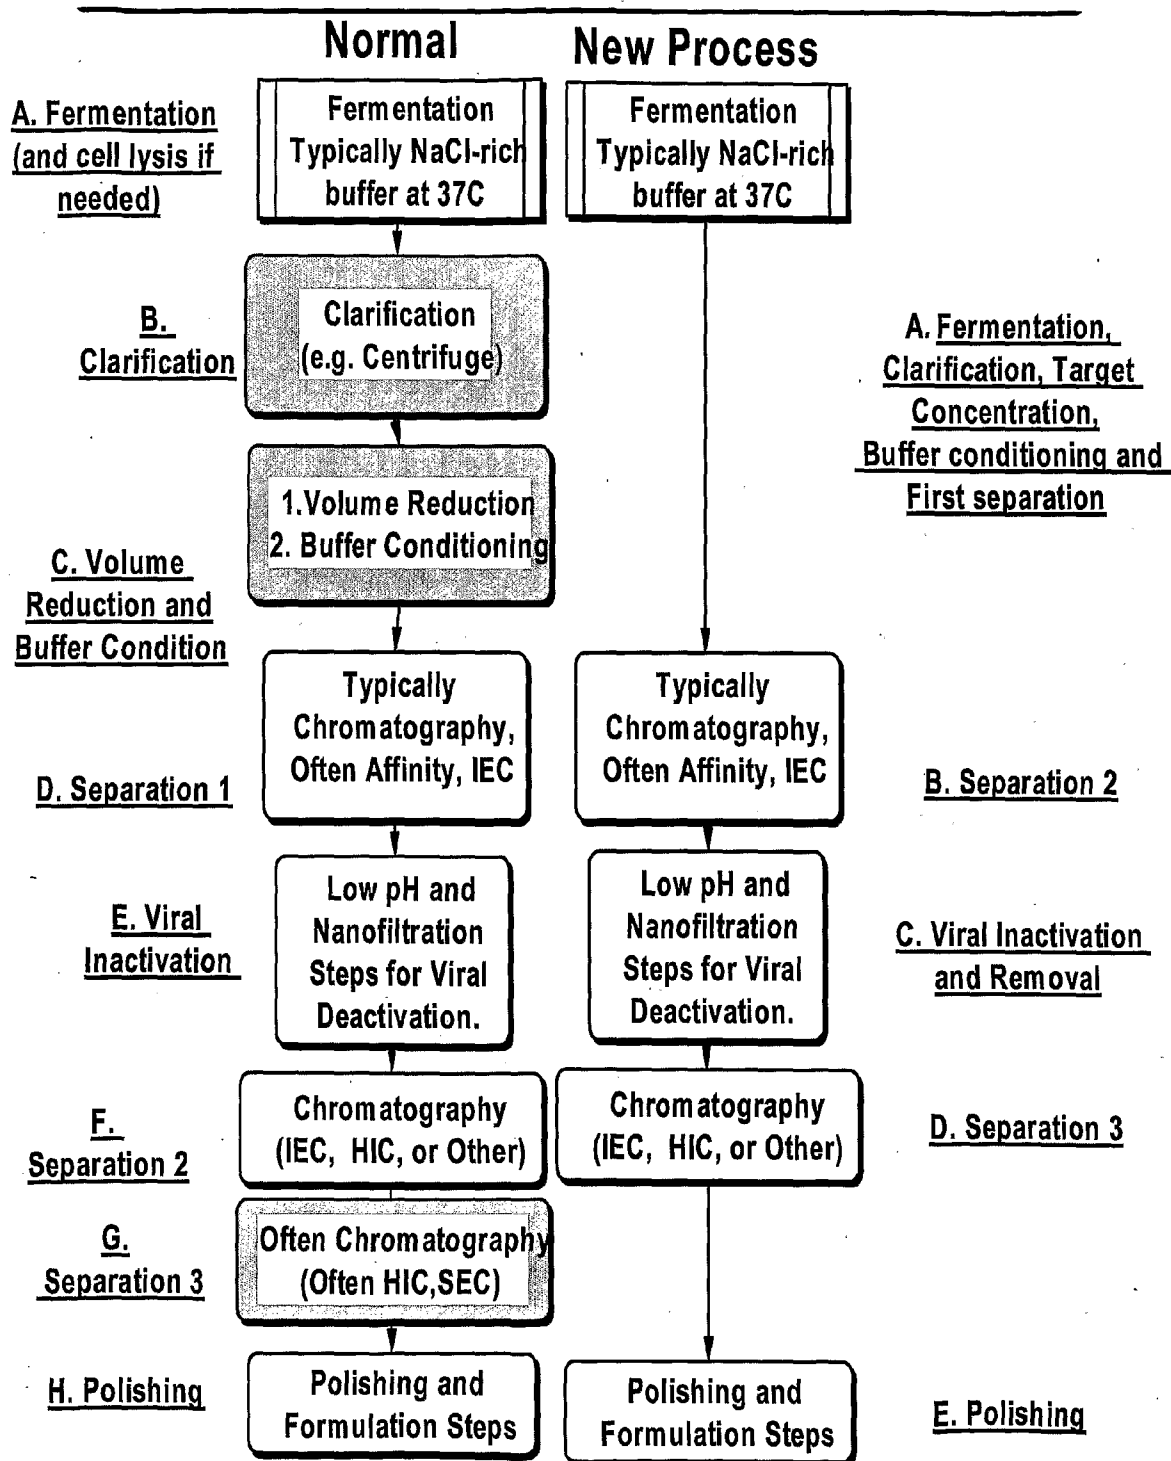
Normal

New Process

A. Fermentation (and cell lysis if needed)

Fermentation Typically NaCl-rich buffer at 37C

Fermentation Typically NaCl-rich buffer at 37C

B. Clarification

Clarification (e.g. Centrifuge)

A. Fermentation, Clarification, Target Concentration, Buffer conditioning and First separation

1.Volume Reduction
2. Buffer Conditioning

C. Volume Reduction and Buffer Condition

Typically Chromatography, Often Affinity, IEC

Typically Chromatography, Often Affinity, IEC

D. Separation 1

B. Separation 2

E. Viral Inactivation

Low pH and Nanofiltration Steps for Viral Deactivation.

Low pH and Nanofiltration Steps for Viral Deactivation.

C. Viral Inactivation and Removal

F. Separation 2

Chromatography (IEC, HIC, or Other)

Chromatography (IEC, HIC, or Other)

D. Separation 3

G. Separation 3

Often Chromatography (Often HIC,SEC)

H. Polishing

Polishing and Formulation Steps

Polishing and Formulation Steps

E. Polishing